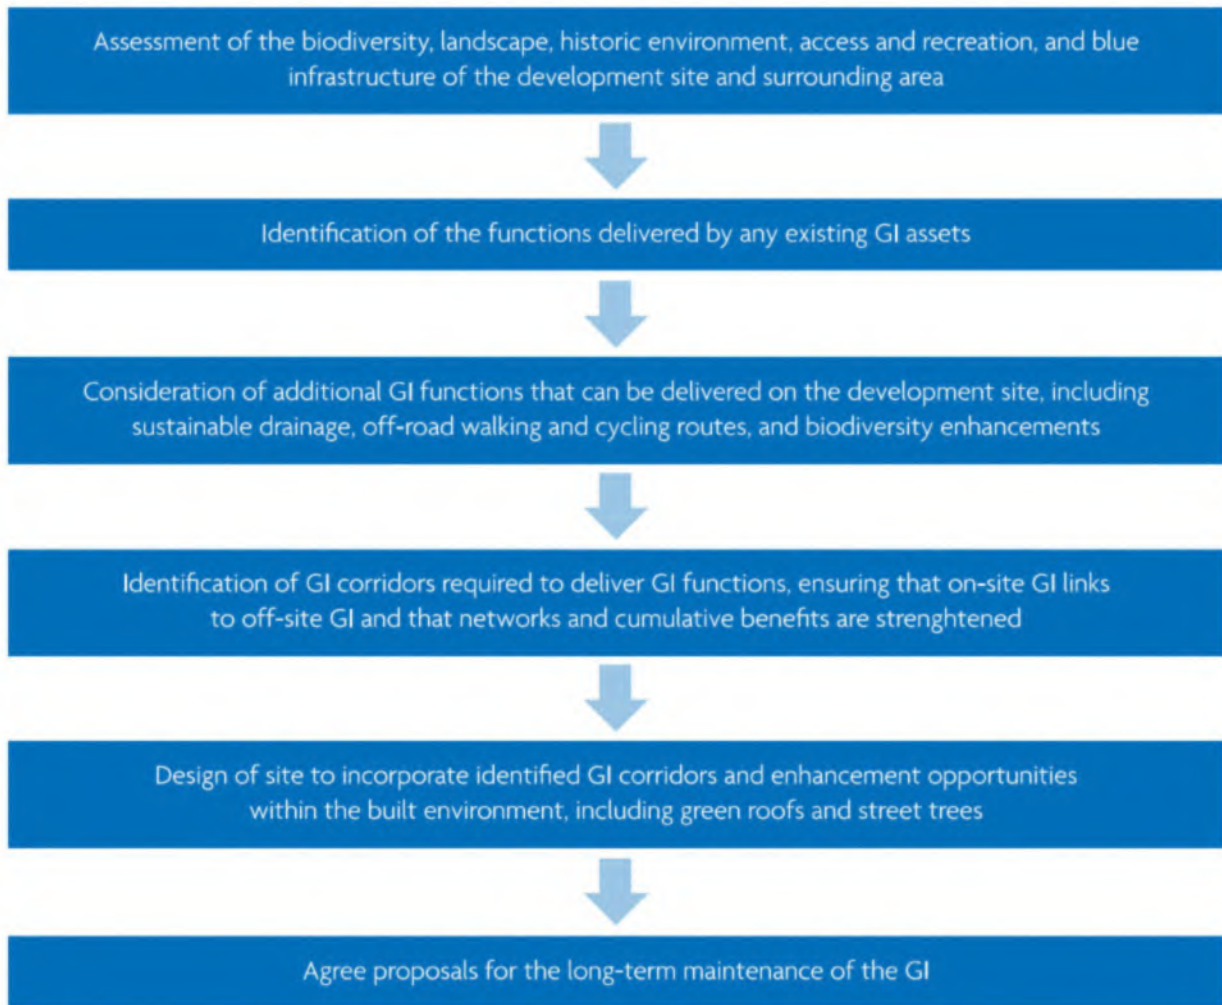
Assessment of the biodiversity, landscape, historic environment, access and recreation, and blue infrastructure of the development site and surrounding area

Identification of the functions delivered by any existing GI assets

Consideration of additional GI functions that can be delivered on the development site, including sustainable drainage, off-road walking and cycling routes, and biodiversity enhancements

Identification of GI corridors required to deliver GI functions, ensuring that on-site GI links to off-site GI and that networks and cumulative benefits are strenghtened

Design of site to incorporate identified GI corridors and enhancement opportunities within the built environment, including green roofs and street trees

Agree proposals for the long-term maintenance of the GI